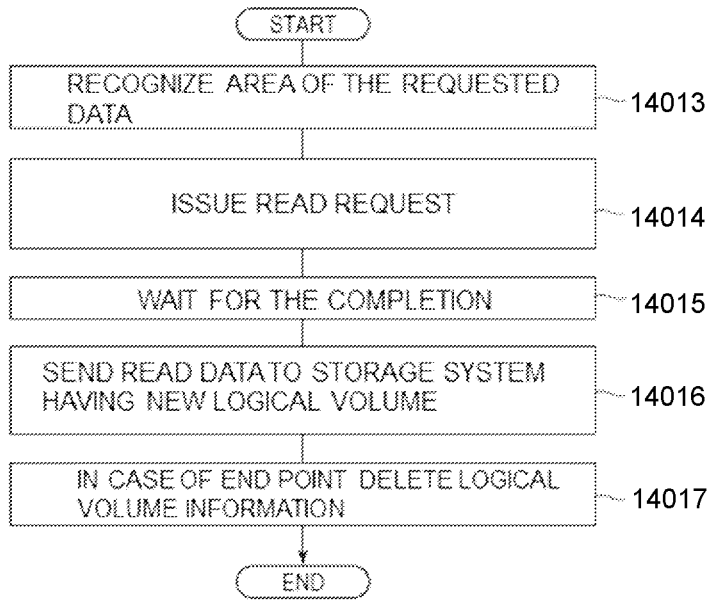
START

RECOGNIZE AREA OF THE REQUESTED DATA

14013

ISSUE READ REQUEST

14014

WAIT FOR THE COMPLETION

14015

SEND READ DATA TO STORAGE SYSTEM HAVING NEW LOGICAL VOLUME

14016

IN CASE OF END POINT DELETE LOGICAL VOLUME INFORMATION

14017

END